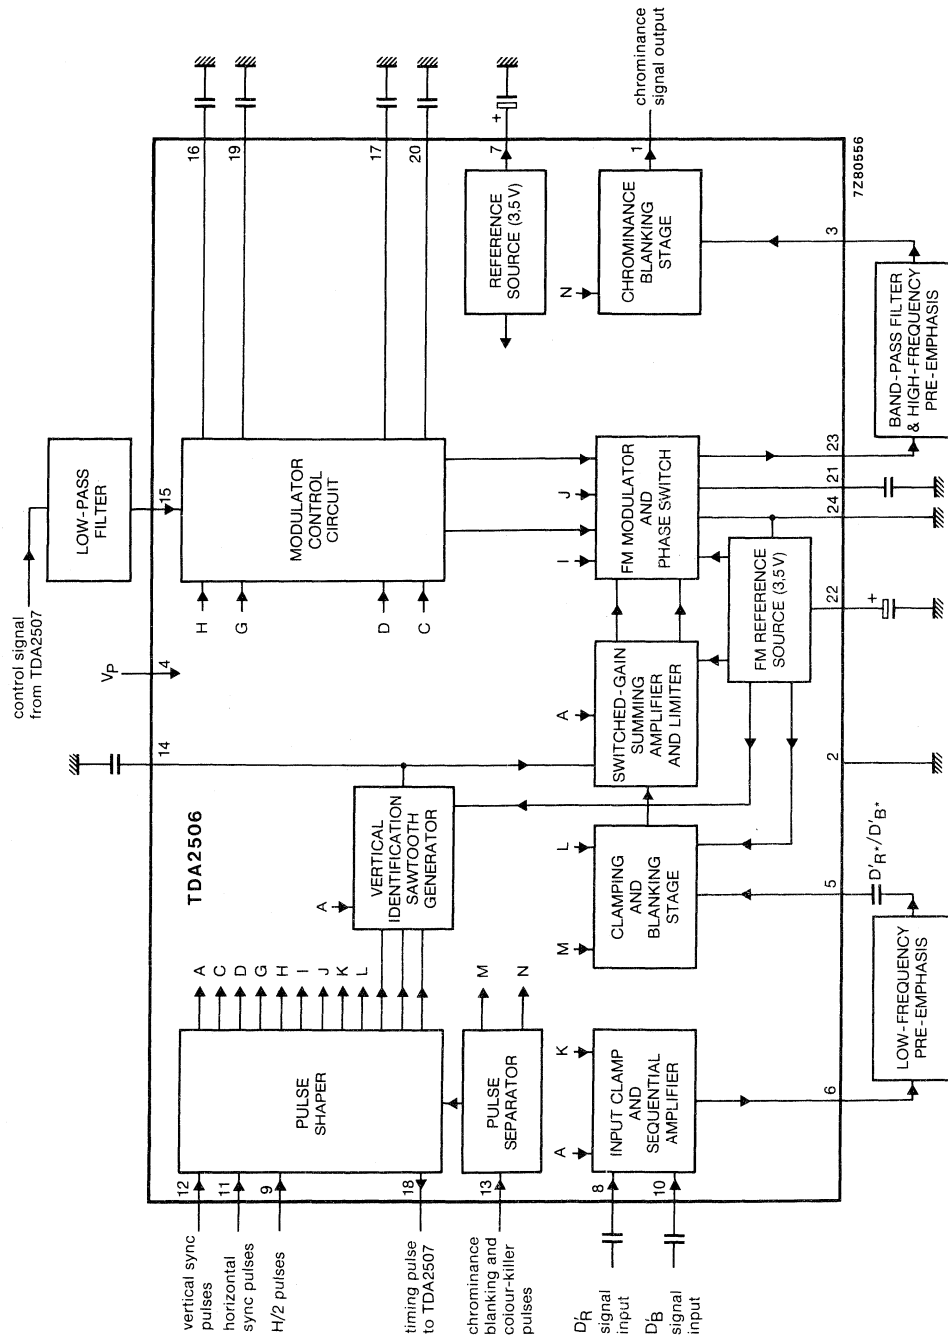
control signal from TDA2507

LOW-PASS FILTER

15

MODULATOR CONTROL CIRCUIT

H G D C

16 19 17 20

$V_P$ 4

14

TDA2506

REFERENCE SOURCE (3,5V)

7

+

chrominance signal output

1

CHROMINANCE BLANKING STAGE

N

7Z80556

3

BAND-PASS FILTER & HIGH-FREQUENCY PRE-EMPHASIS

FM MODULATOR AND PHASE SWITCH

J I

23 21 24

FM REFERENCE SOURCE (3,5V)

22

+

2

SWITCHED-GAIN SUMMING AMPLIFIER AND LIMITER

A

VERTICAL IDENTIFICATION SAWTOOTH GENERATOR

A

CLAMPING AND BLANKING STAGE

L M

5

$D'_{R^*}/D'_{B^*}$

LOW-FREQUENCY PRE-EMPHASIS

PULSE SHAPER

A C D G H I J K L

PULSE SEPARATOR

M N

INPUT CLAMP AND SEQUENTIAL AMPLIFIER

K A

6

12 vertical sync pulses

11 horizontal sync pulses

9 H/2 pulses

18 timing pulse to TDA2507

13 chrominance blanking and colour-killer pulses

8 $D_R$ signal input

10 $D_B$ signal input